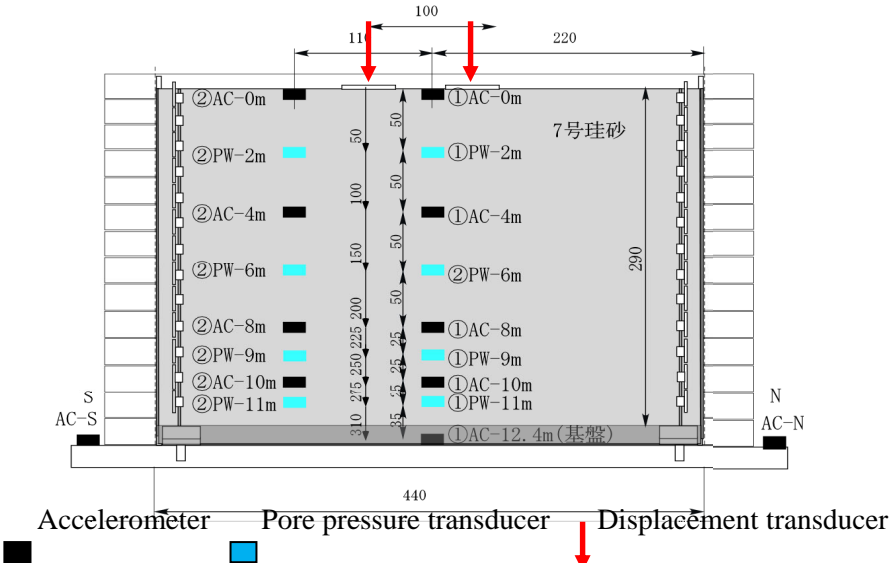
100
110
220
②AC-0m
①AC-0m
7号硅砂
②PW-2m
①PW-2m
②AC-4m
①AC-4m
②PW-6m
②PW-6m
②AC-8m
①AC-8m
②PW-9m
①PW-9m
②AC-10m
①AC-10m
②PW-11m
①PW-11m
①AC-12.4m(基盤)
50
100
150
200
225
250
275
310
50
50
50
50
25
25
25
35
290
S
AC-S
N
AC-N
440
Accelerometer
Pore pressure transducer
Displacement transducer